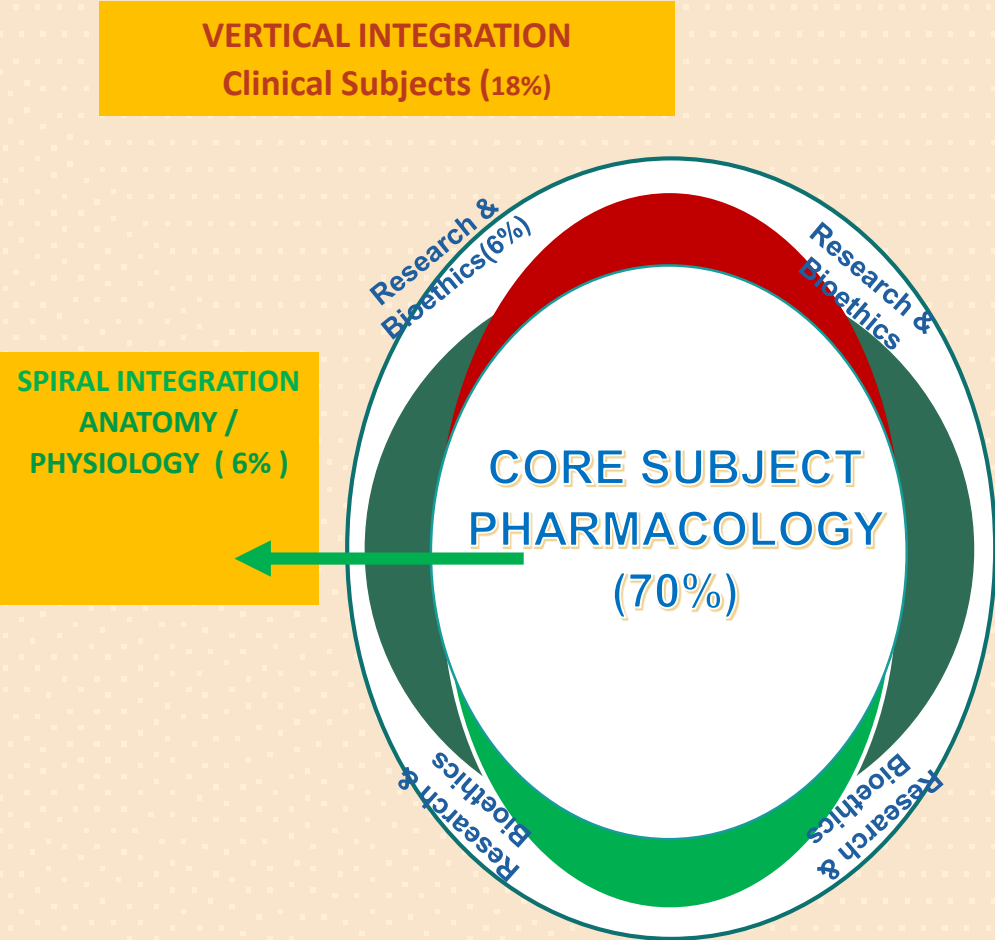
VERTICAL INTEGRATION
Clinical Subjects (18%)

Research & Bioethics(6%)

Research & Bioethics

SPIRAL INTEGRATION
ANATOMY /
PHYSIOLOGY ( 6% )

CORE SUBJECT
PHARMACOLOGY
(70%)

Research & Bioethics

Research & Bioethics